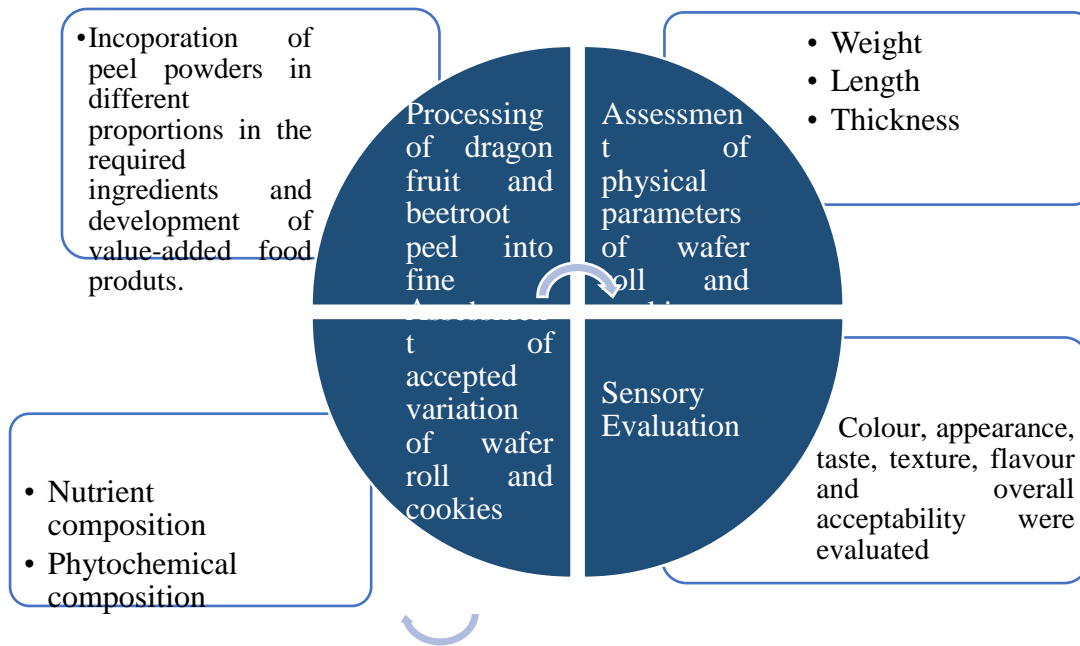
•Incoporation of peel powders in different proportions in the required ingredients and development of value-added food produts.

Processing of dragon fruit and beetroot peel into fine

Assessment of physical parameters of wafer roll and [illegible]

• Weight
• Length
• Thickness

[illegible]t of accepted variation of wafer roll and cookies

Sensory Evaluation

Colour, appearance, taste, texture, flavour and overall acceptability were evaluated

• Nutrient composition
• Phytochemical composition